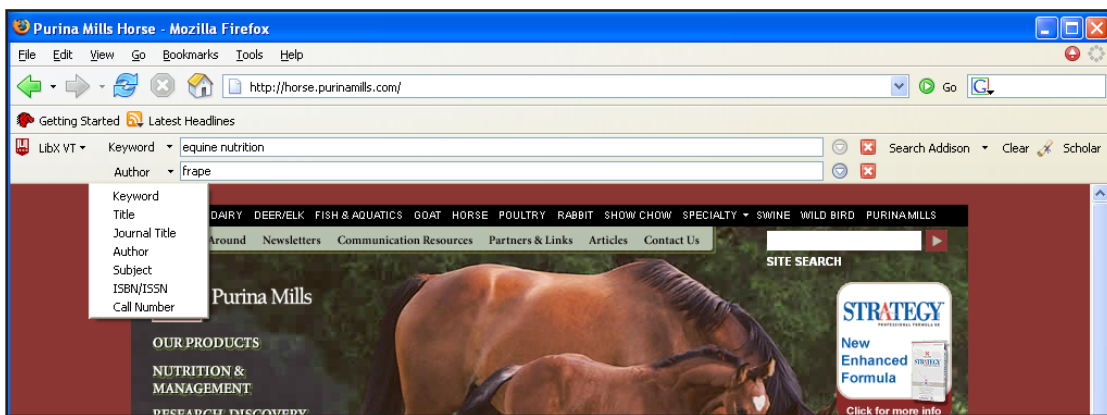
Purina Mills Horse - Mozilla Firefox

File Edit View Go Bookmarks Tools Help

http://horse.purinamills.com/

Go

Getting Started Latest Headlines

LibX VT Keyword equine nutrition Search Addison Clear Scholar

Author frape

Keyword
Title
Journal Title
Author
Subject
ISBN/ISSN
Call Number

DAIRY DEER/ELK FISH & AQUATICS GOAT HORSE POULTRY RABBIT SHOW CHOW SPECIALTY SWINE WILD BIRD PURINA MILLS

Around Newsletters Communication Resources Partners & Links Articles Contact Us

SITE SEARCH

Purina Mills

OUR PRODUCTS

NUTRITION & MANAGEMENT

RESEARCH DISCOVERY

STRATEGY PROFESSIONAL FORMULA GX

New Enhanced Formula

Click for more info